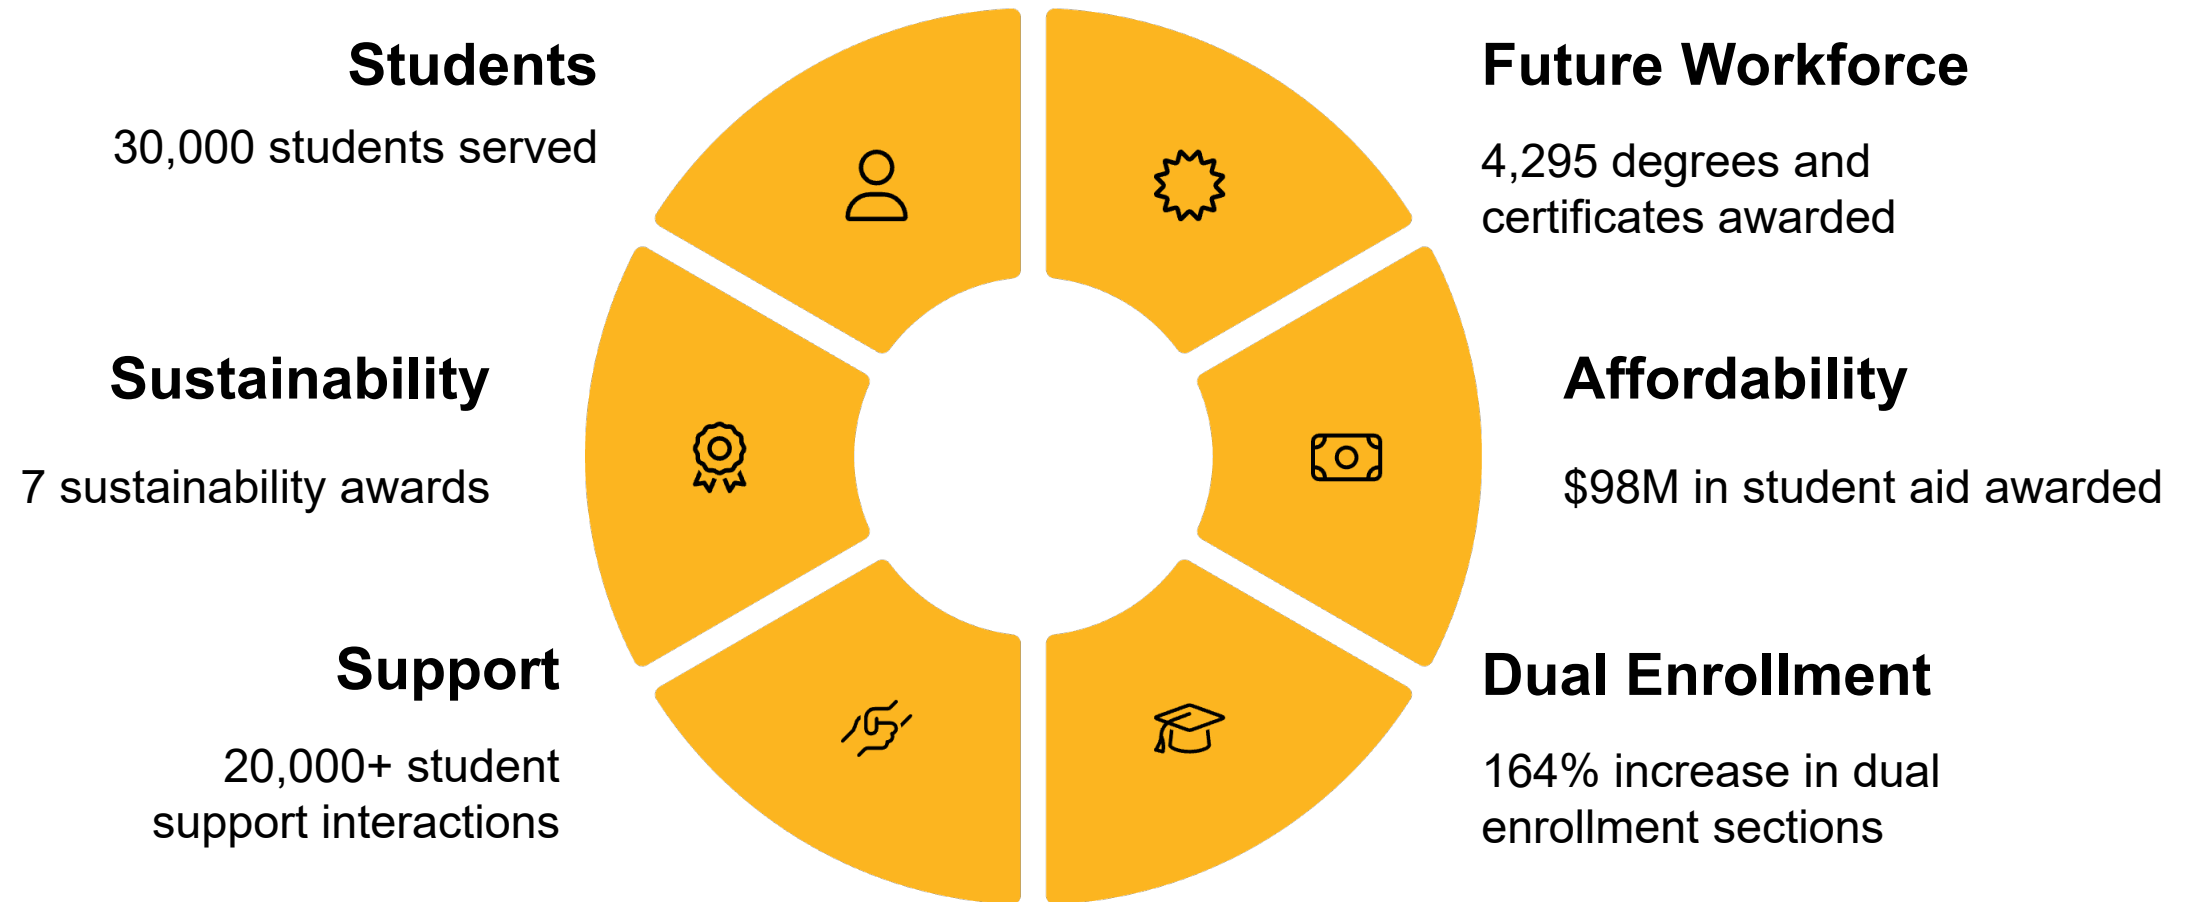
Students

30,000 students served

Future Workforce

4,295 degrees and certificates awarded

Sustainability

7 sustainability awards

Affordability

$98M in student aid awarded

Support

20,000+ student support interactions

Dual Enrollment

164% increase in dual enrollment sections